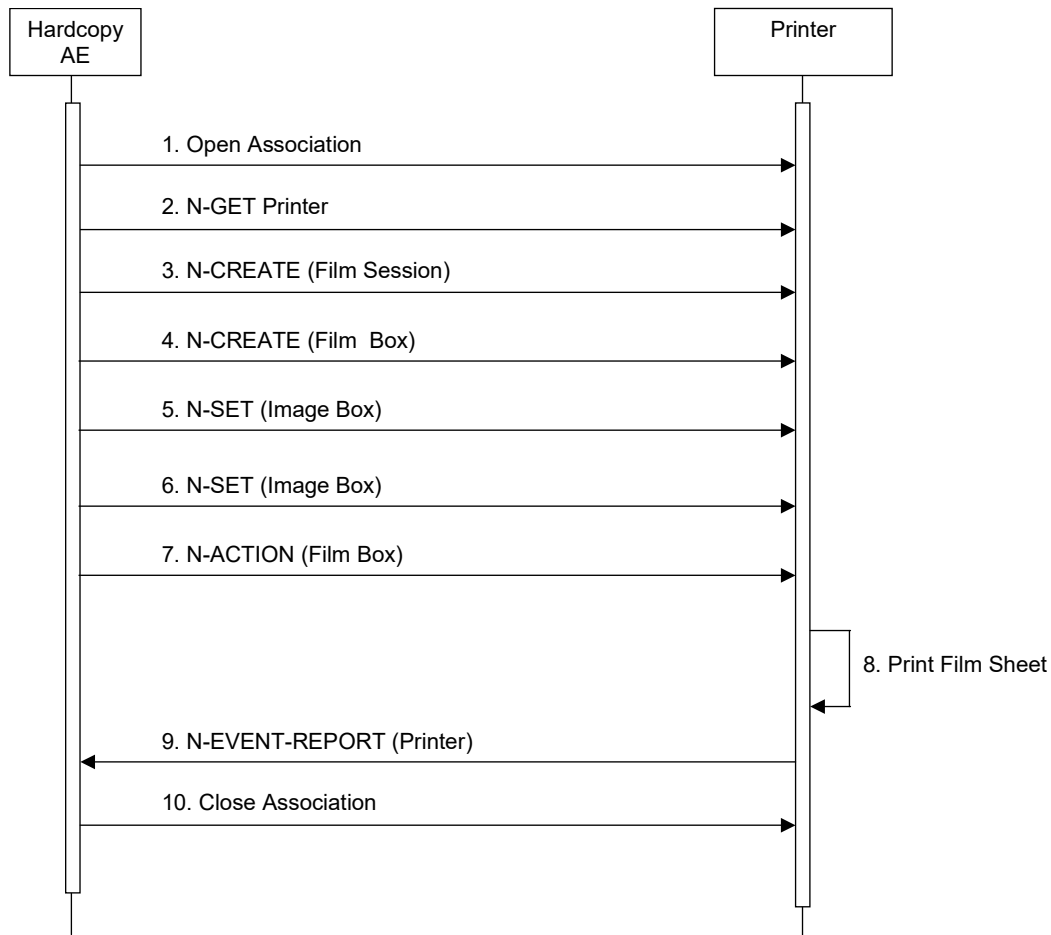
Hardcopy AE

Printer

1. Open Association

2. N-GET Printer

3. N-CREATE (Film Session)

4. N-CREATE (Film Box)

5. N-SET (Image Box)

6. N-SET (Image Box)

7. N-ACTION (Film Box)

8. Print Film Sheet

9. N-EVENT-REPORT (Printer)

10. Close Association